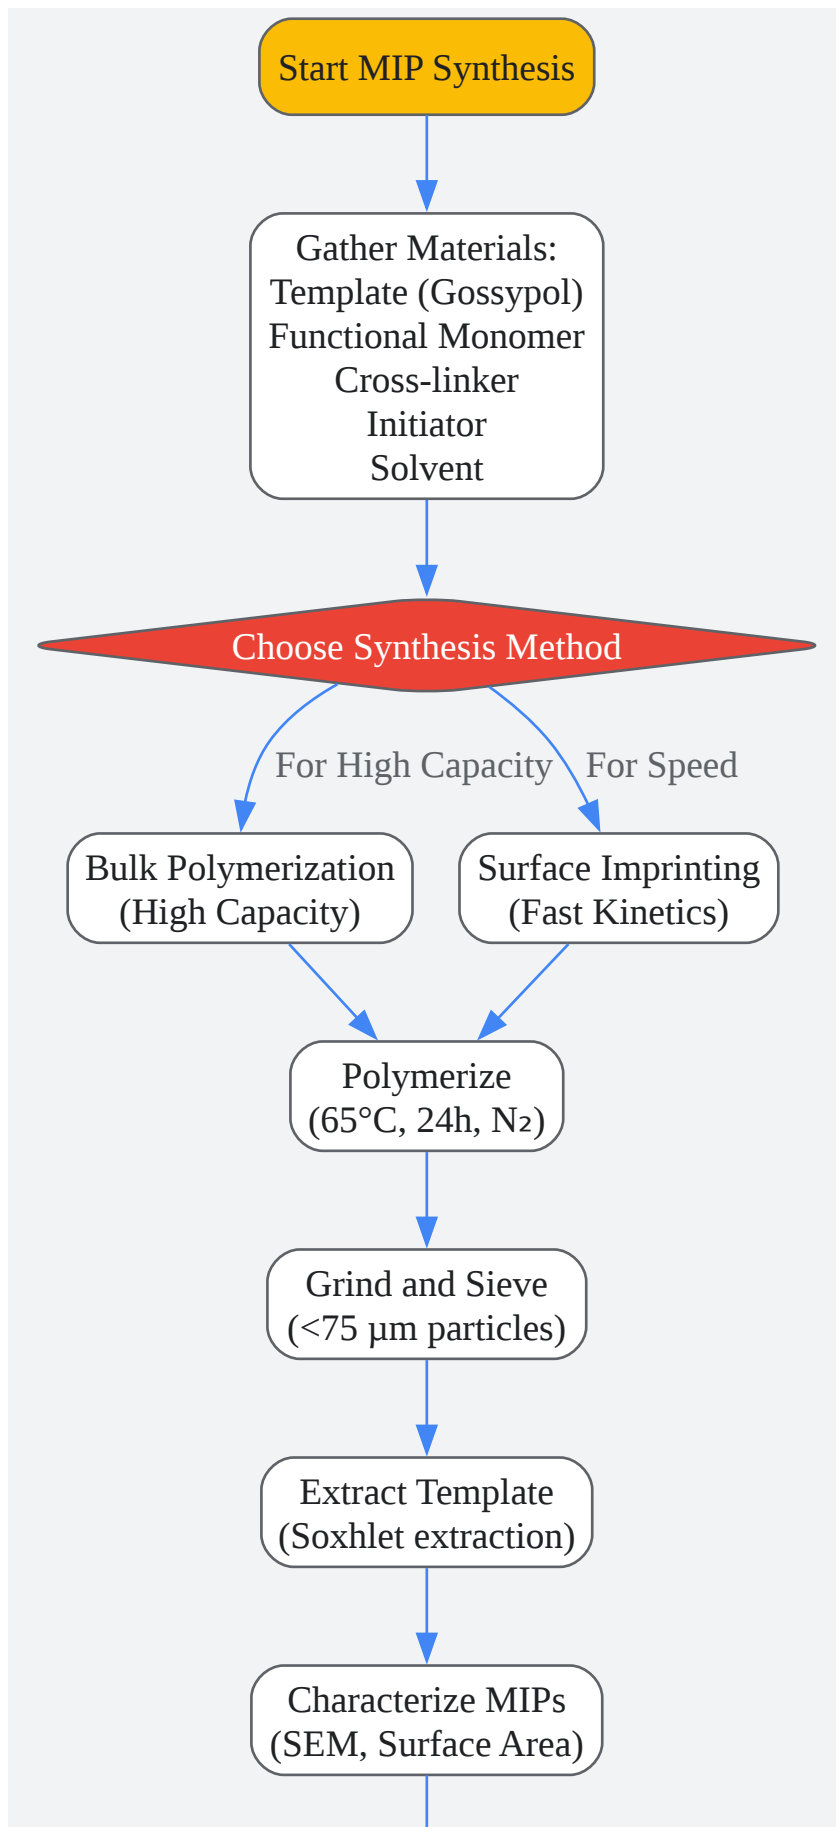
Start MIP Synthesis

Gather Materials:
Template (Gossypol)
Functional Monomer
Cross-linker
Initiator
Solvent

Choose Synthesis Method

For High Capacity

For Speed

Bulk Polymerization
(High Capacity)

Surface Imprinting
(Fast Kinetics)

Polymerize
(65°C, 24h, $N_2$)

Grind and Sieve
(<75 µm particles)

Extract Template
(Soxhlet extraction)

Characterize MIPs
(SEM, Surface Area)